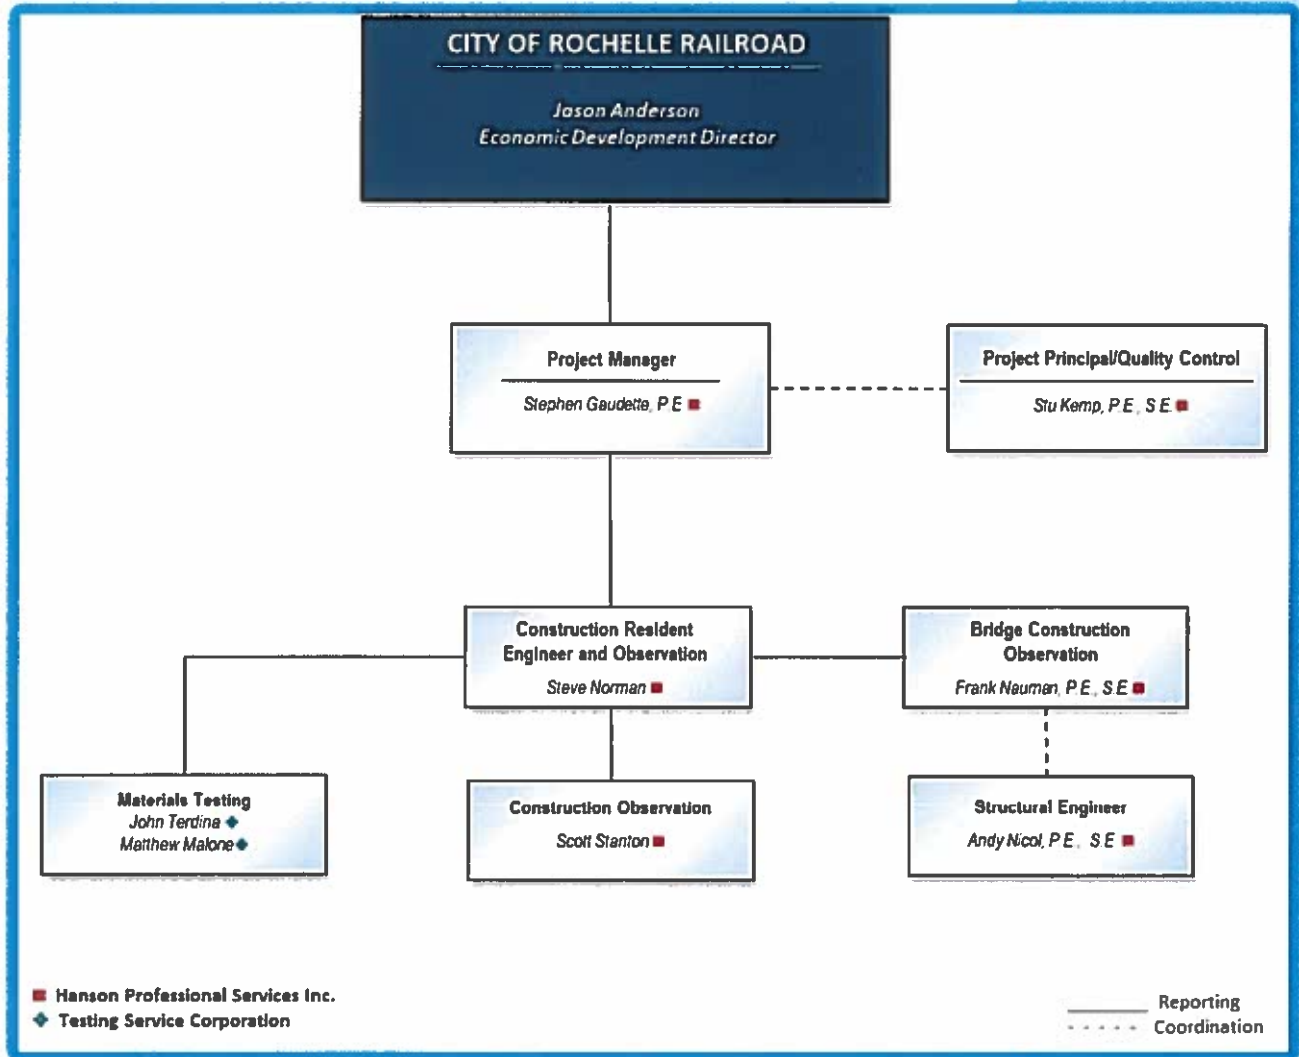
CITY OF ROCHELLE RAILROAD

Jason Anderson
Economic Development Director

Project Manager
Stephen Gaudette, P.E. ■

Project Principal/Quality Control
Stu Kemp, P.E., S.E. ■

Construction Resident Engineer and Observation
Steve Norman ■

Bridge Construction Observation
Frank Neuman, P.E., S.E. ■

Materials Testing
John Terdina ◆
Matthew Malone ◆

Construction Observation
Scott Stanton ■

Structural Engineer
Andy Nicol, P.E., S.E. ■

■ Hanson Professional Services Inc.
◆ Testing Service Corporation

Reporting
Coordination